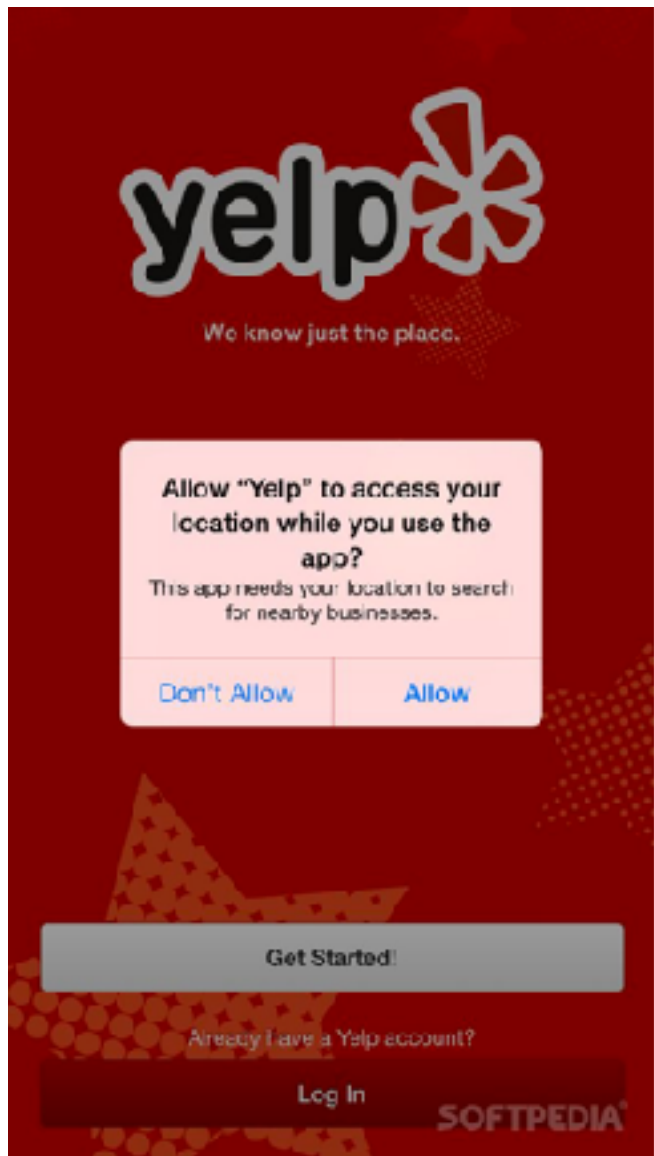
yelp

We know just the place.

Allow “Yelp” to access your location while you use the app?

This app needs your location to search for nearby businesses.

Don't Allow

Allow

Get Started!

Already have a Yelp account?

Log In

SOFTPEDIA